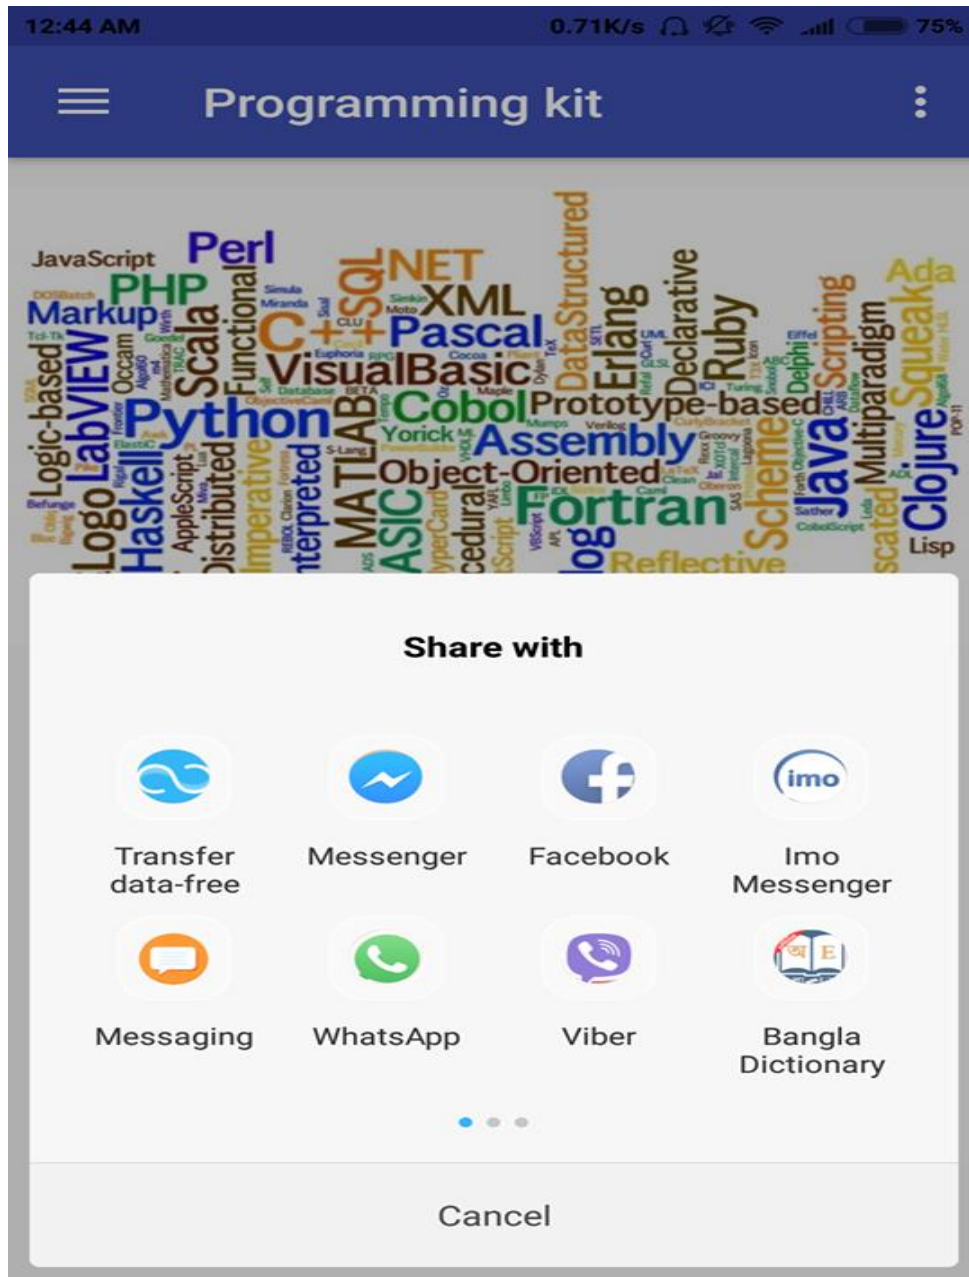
12:44 AM 0.71K/s 75%

Programming kit

JavaScript Perl PHP .NET Markup SQL XML C++ Pascal DataStructured Erlang Declarative Ruby Scripting Ada Squeak Multiparadigm Logic-based LabVIEW Occam Scala Functional VisualBasic Python MATLAB Cobol Prototype-based Yorick Assembly Object-Oriented Fortran Scheme Java Clojure Logo Haskell AppleScript Distributed Imperative Interpreted ASIC Reflective Delphi Lisp

Share with

Transfer data-free
Messenger
Facebook
Imo Messenger
Messaging
WhatsApp
Viber
Bangla Dictionary

Cancel